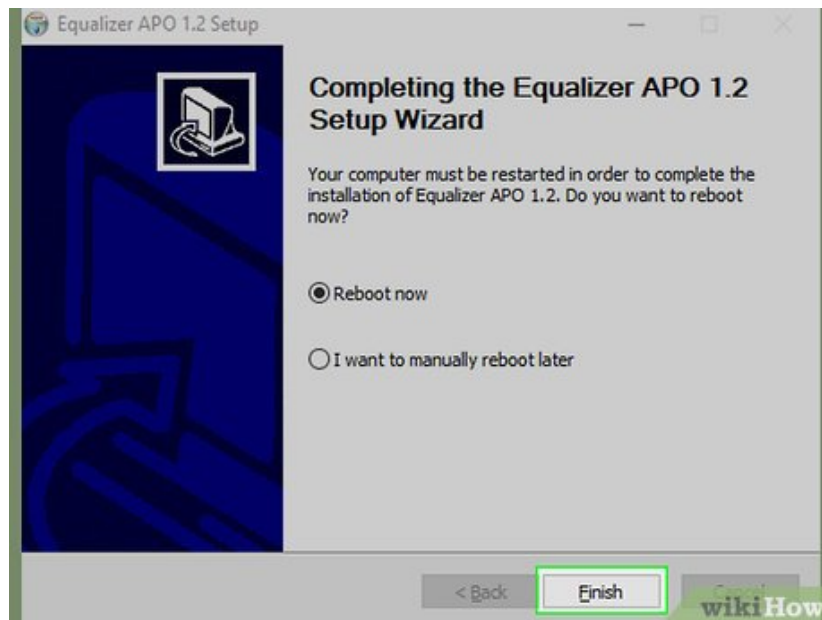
Equalizer APO 1.2 Setup

Completing the Equalizer APO 1.2 Setup Wizard

Your computer must be restarted in order to complete the installation of Equalizer APO 1.2. Do you want to reboot now?

Reboot now

I want to manually reboot later

< Back

Finish

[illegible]

wikiHow